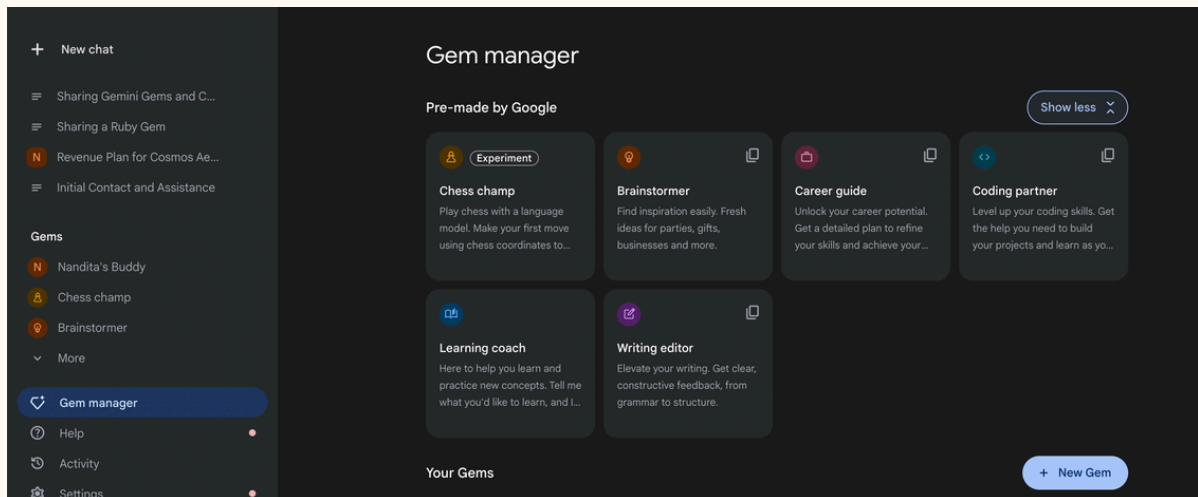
+ New chat

Sharing Gemini Gems and C...

Sharing a Ruby Gem

N Revenue Plan for Cosmos Ae...

Initial Contact and Assistance

Gems

N Nandita's Buddy

Chess champ

Brainstormer

More

Gem manager

Help

Activity

Settings

Gem manager

Pre-made by Google

Show less

Experiment

Chess champ

Play chess with a language model. Make your first move using chess coordinates to...

Brainstormer

Find inspiration easily. Fresh ideas for parties, gifts, businesses and more.

Career guide

Unlock your career potential. Get a detailed plan to refine your skills and achieve your...

Coding partner

Level up your coding skills. Get the help you need to build your projects and learn as yo...

Learning coach

Here to help you learn and practice new concepts. Tell me what you'd like to learn, and I...

Writing editor

Elevate your writing. Get clear, constructive feedback, from grammar to structure.

Your Gems

+ New Gem